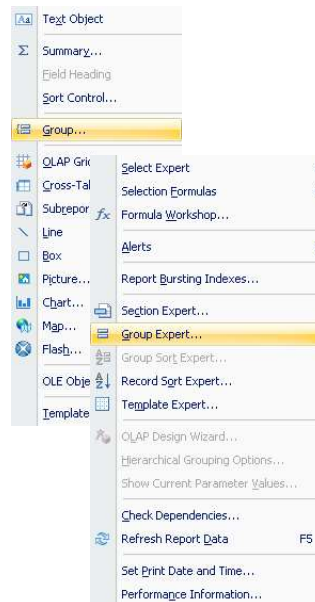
Text Object
Summary...
Field Heading
Sort Control...
Group...
OLAP Gri
Cross-Tal
Subrepor
Line
Box
Picture...
Chart...
Map...
Flash...
OLE Obje
Template

Select Expert
Selection Formulas
Formula Workshop...
Alerts
Report Bursting Indexes...
Section Expert...
Group Expert...
Group Sort Expert...
Record Sort Expert...
Template Expert...
OLAP Design Wizard...
Hierarchical Grouping Options...
Show Current Parameter Values...
Check Dependencies...
Refresh Report Data F5
Set Print Date and Time...
Performance Information...